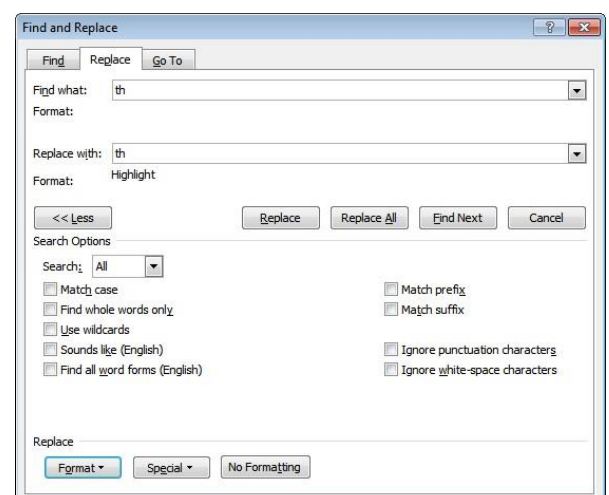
Find and Replace

?

Find

Replace

Go To

Find what: th

Format:

Replace with: th

Format: Highlight

<< Less

Replace

Replace All

Find Next

Cancel

Search Options

Search: All

Match case

Find whole words only

Use wildcards

Sounds like (English)

Find all word forms (English)

Match prefix

Match suffix

Ignore punctuation characters

Ignore white-space characters

Replace

Format

Special

No Formatting